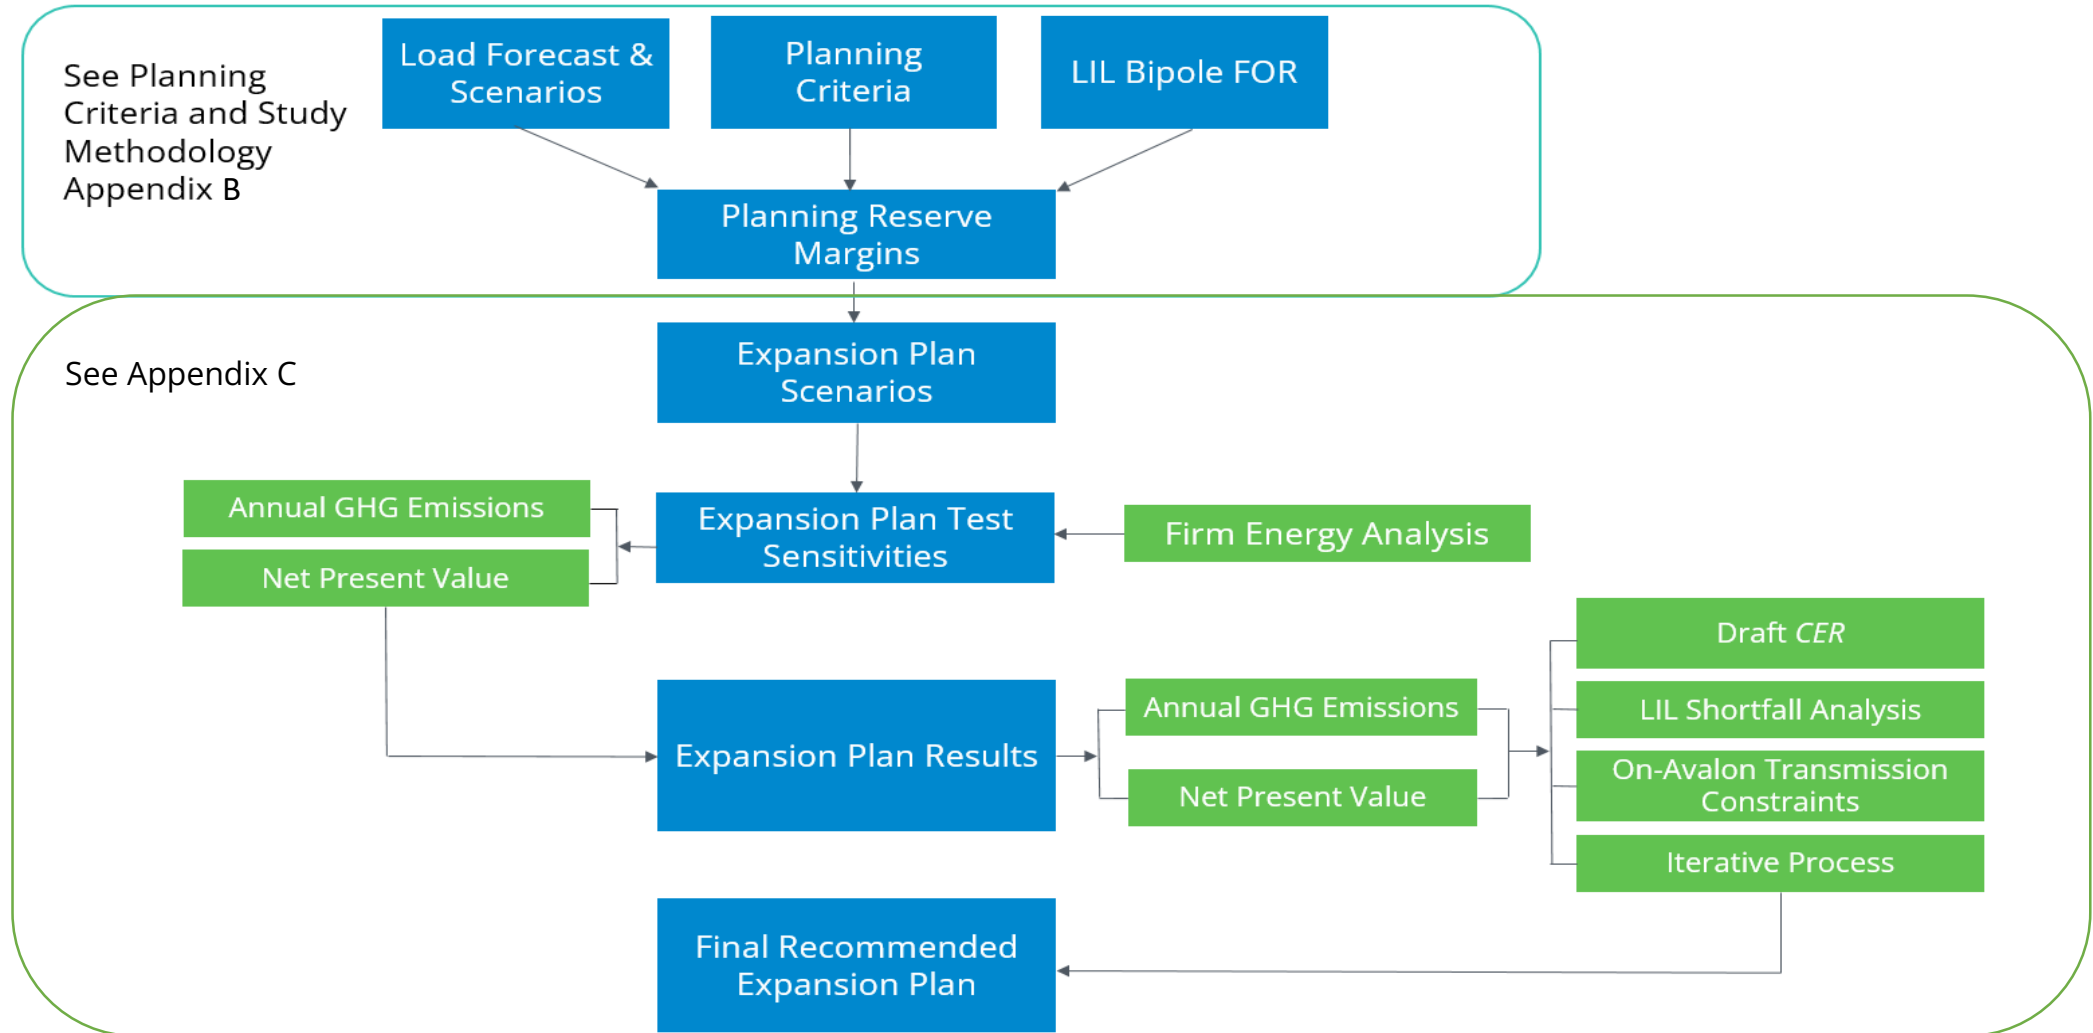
See Planning Criteria and Study Methodology Appendix B

Load Forecast & Scenarios

Planning Criteria

LIL Bipole FOR

Planning Reserve Margins

See Appendix C

Expansion Plan Scenarios

Annual GHG Emissions

Net Present Value

Expansion Plan Test Sensitivities

Firm Energy Analysis

Draft *CER*

LIL Shortfall Analysis

On-Avalon Transmission Constraints

Iterative Process

Expansion Plan Results

Annual GHG Emissions

Net Present Value

Final Recommended Expansion Plan